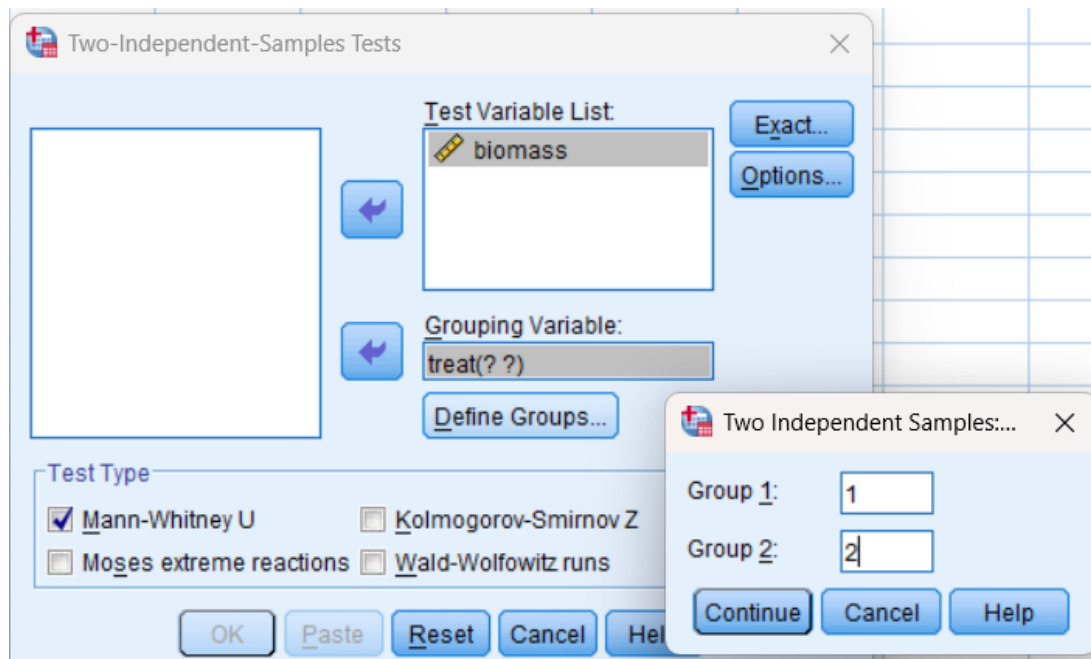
Two-Independent-Samples Tests

Test Variable List:
biomass

Exact...
Options...

Grouping Variable:
treat(? ?)

Define Groups...

Test Type
Mann-Whitney U
Kolmogorov-Smirnov Z
Moses extreme reactions
Wald-Wolfowitz runs

OK Paste Reset Cancel Hel

Two Independent Samples:...

Group 1: 1
Group 2: 2

Continue Cancel Help